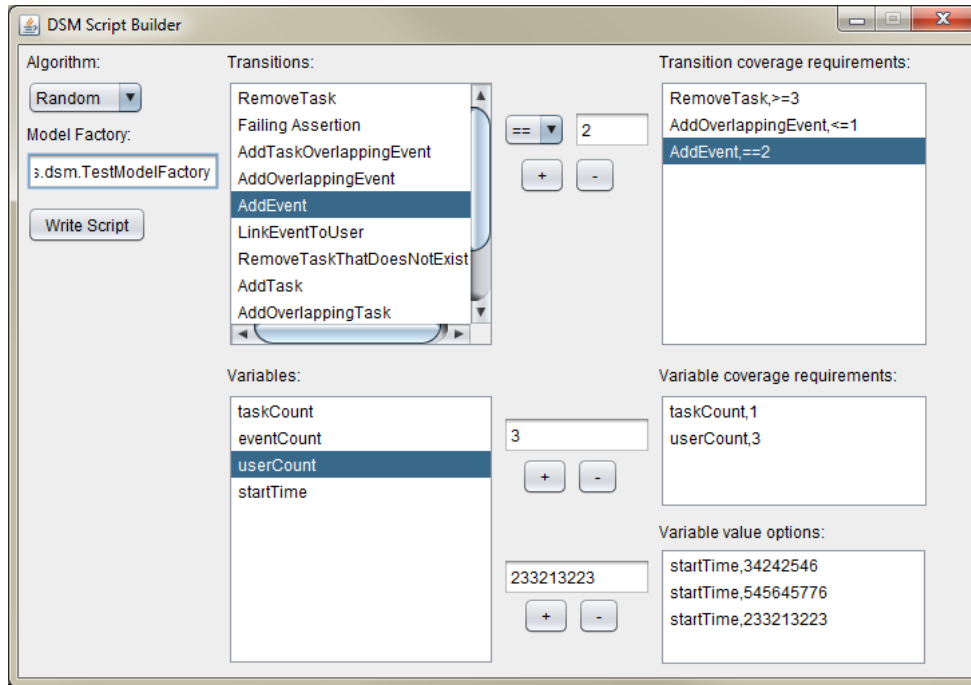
DSM Script Builder

Algorithm:

Random

Model Factory:

s.dsm.TestModelFactory

Write Script

Transitions:

RemoveTask
Failing Assertion
AddTaskOverlappingEvent
AddOverlappingEvent
AddEvent
LinkEventToUser
RemoveTaskThatDoesNotExist
AddTask
AddOverlappingTask

==

2

+ -

Transition coverage requirements:

RemoveTask,>=3
AddOverlappingEvent,<=1
AddEvent,==2

Variables:

taskCount
eventCount
userCount
startTime

3

+ -

Variable coverage requirements:

taskCount,1
userCount,3

Variable value options:

startTime,34242546
startTime,545645776
startTime,233213223

233213223

+ -